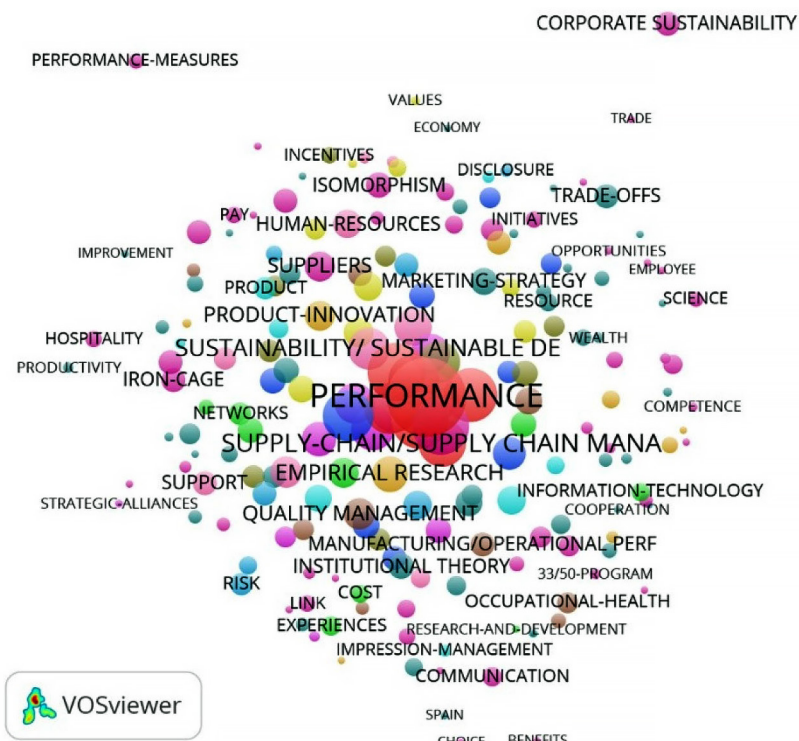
CORPORATE SUSTAINABILITY
PERFORMANCE-MEASURES
VALUES
ECONOMY
TRADE
INCENTIVES
DISCLOSURE
ISOMORPHISM
TRADE-OFFS
PAY
HUMAN-RESOURCES
INITIATIVES
IMPROVEMENT
OPPORTUNITIES
EMPLOYEE
SUPPLIERS
PRODUCT
MARKETING-STRATEGY
RESOURCE
SCIENCE
PRODUCT-INNOVATION
HOSPITALITY
WEALTH
SUSTAINABILITY/ SUSTAINABLE DE
PRODUCTIVITY
IRON-CAGE
PERFORMANCE
NETWORKS
COMPETENCE
SUPPLY-CHAIN/SUPPLY CHAIN MANA
EMPIRICAL RESEARCH
SUPPORT
INFORMATION-TECHNOLOGY
STRATEGIC-ALLIANCES
COOPERATION
QUALITY MANAGEMENT
MANUFACTURING/OPERATIONAL PERF
INSTITUTIONAL THEORY
33/50-PROGRAM
RISK
COST
LINK
OCCUPATIONAL-HEALTH
EXPERIENCES
RESEARCH-AND-DEVELOPMENT
IMPRESSION-MANAGEMENT
COMMUNICATION
VOSviewer
SPAIN
CHOICE
BENEFITS